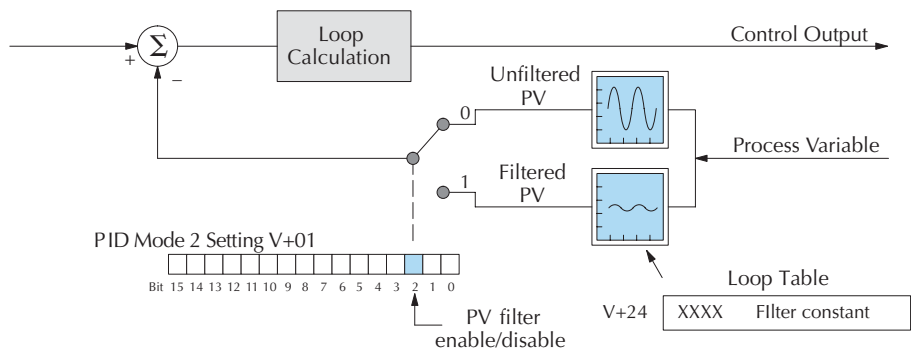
$\Sigma$

+

–

Loop Calculation

Control Output

Unfiltered PV

0

Process Variable

1

Filtered PV

PID Mode 2 Setting V+01

Bit 15 14 13 12 11 10 9 8 7 6 5 4 3 2 1 0

PV filter enable/disable

Loop Table

V+24 XXXX FIlter constant